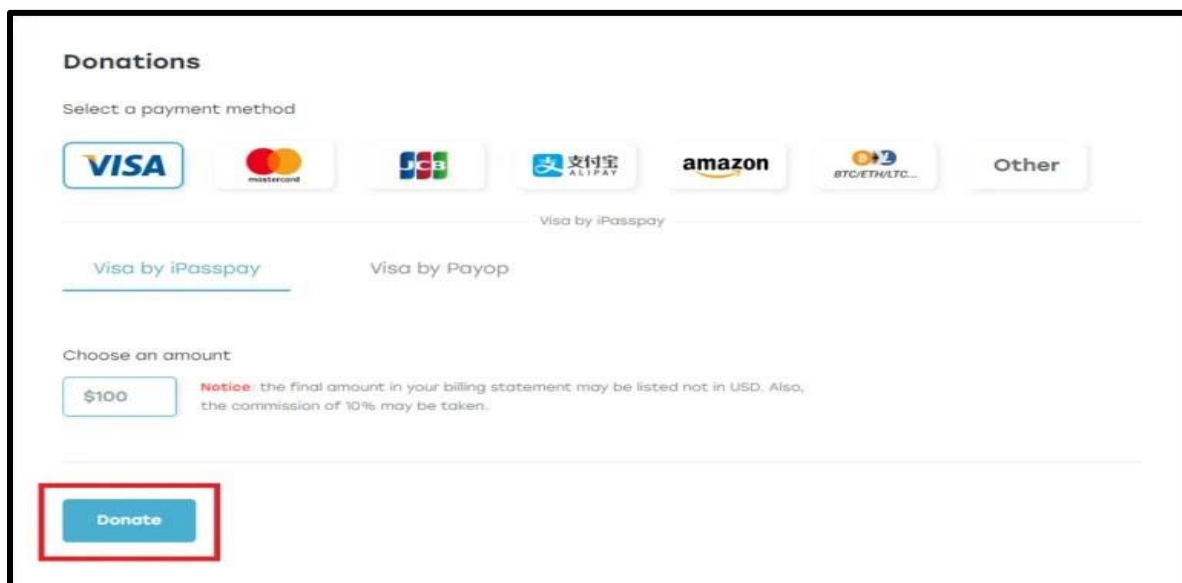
Donations

Select a payment method

VISA

mastercard

JCB

支付宝 ALIPAY

amazon

BTC/ETH/LTC...

Other

Visa by iPasspay

Visa by iPasspay

Visa by Payop

Choose an amount

$100

Notice: the final amount in your billing statement may be listed not in USD. Also, the commission of 10% may be taken.

Donate